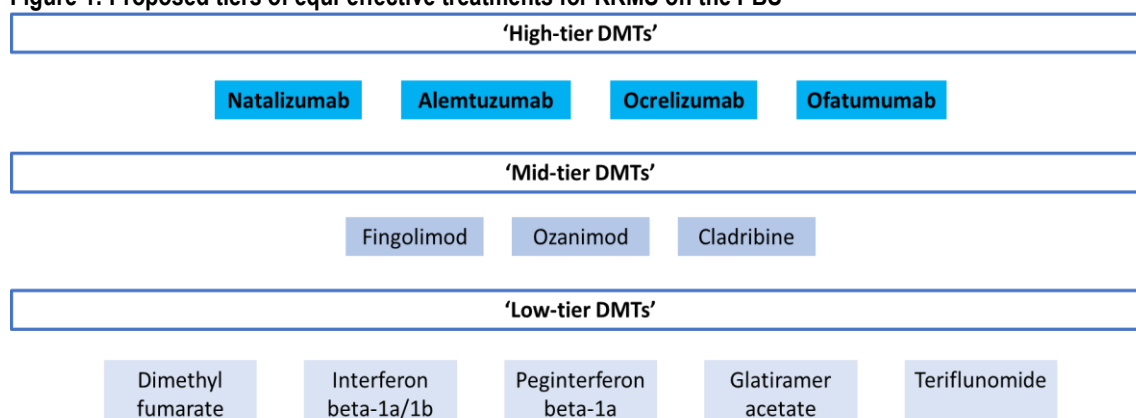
Figure 1. Proposed tiers of equi-effective treatments for RRMS on the PBS

'High-tier DMTs'

Natalizumab

Alemtuzumab

Ocrelizumab

Ofatumumab

'Mid-tier DMTs'

Fingolimod

Ozanimod

Cladribine

'Low-tier DMTs'

Dimethyl fumarate

Interferon beta-1a/1b

Peginterferon beta-1a

Glatiramer acetate

Teriflunomide